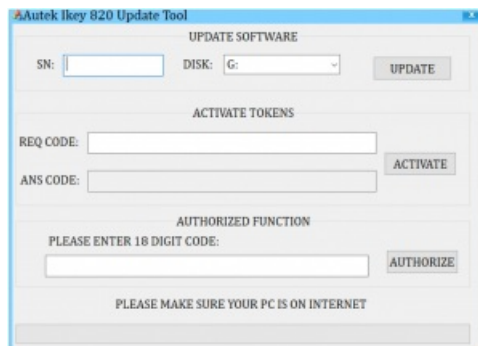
Autek Ikey 820 Update Tool

UPDATE SOFTWARE

SN:

DISK: G:

UPDATE

ACTIVATE TOKENS

REQ CODE:

ACTIVATE

ANS CODE:

AUTHORIZED FUNCTION

PLEASE ENTER 18 DIGIT CODE:

AUTHORIZE

PLEASE MAKE SURE YOUR PC IS ON INTERNET